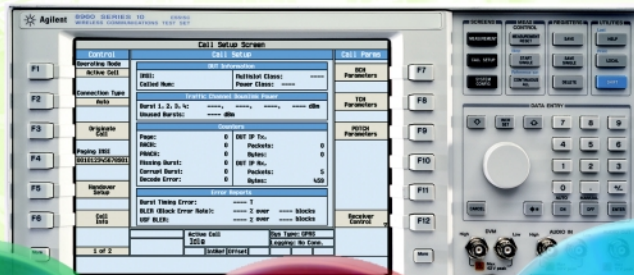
Agilent 8960 SERIES 10 E5515C WIRELESS COMMUNICATIONS TEST SET

Cell Setup Screen

Control
Operating Mode
Active Cell
Connection Type
Auto
Originate Call
Paging IMSI
001012345678901
Handover Setup
Cell Info
1 of 2

Cell Setup
MS Information
IMSI:
Called Num:
Multislot Class: ----
Power Class: ----
Traffic Channel Received Power
Burst 1, 2, 3, 4: ----, ----, ----, ---- dBm
Unused Bursts: ---- dBm
Counters
Page: 0
RACH: 0
PRACH: 0
Missing Burst: 0
Corrupt Burst: 0
Decode Error: 0
DUT TP Tx.
Packets: 0
Bytes: 0
DUT TP Rx.
Packets: 5
Bytes: 450
Error Reports
Burst Timing Error: ---- T
BLER (Block Error Rate): ---- % over ---- blocks
USF BLER: ---- % over ---- blocks
Active Cell
Idle
Sys Type: GPRS
Logging: No Conn.

Cell Parms
BCH Parameters
TCH Parameters
PDTCH Parameters
Receiver Control

F1 F2 F3 F4 F5 F6 F7 F8 F9 F10 F11 F12

SCREENS MEASUREMENT CONTROL INSTRUMENT STATE UTILITIES
MEASUREMENT
MEASUREMENT SELECT
SAVE
HELP
CALL SETUP
START SINGLE
RECALL
LOCAL
SYSTEM CONFIG
CONTINUOUS
PRESET
SHIFT
DATA ENTRY
7 8 9
4 5 6
1 2 3
0 .
High DVM AUDIO IN